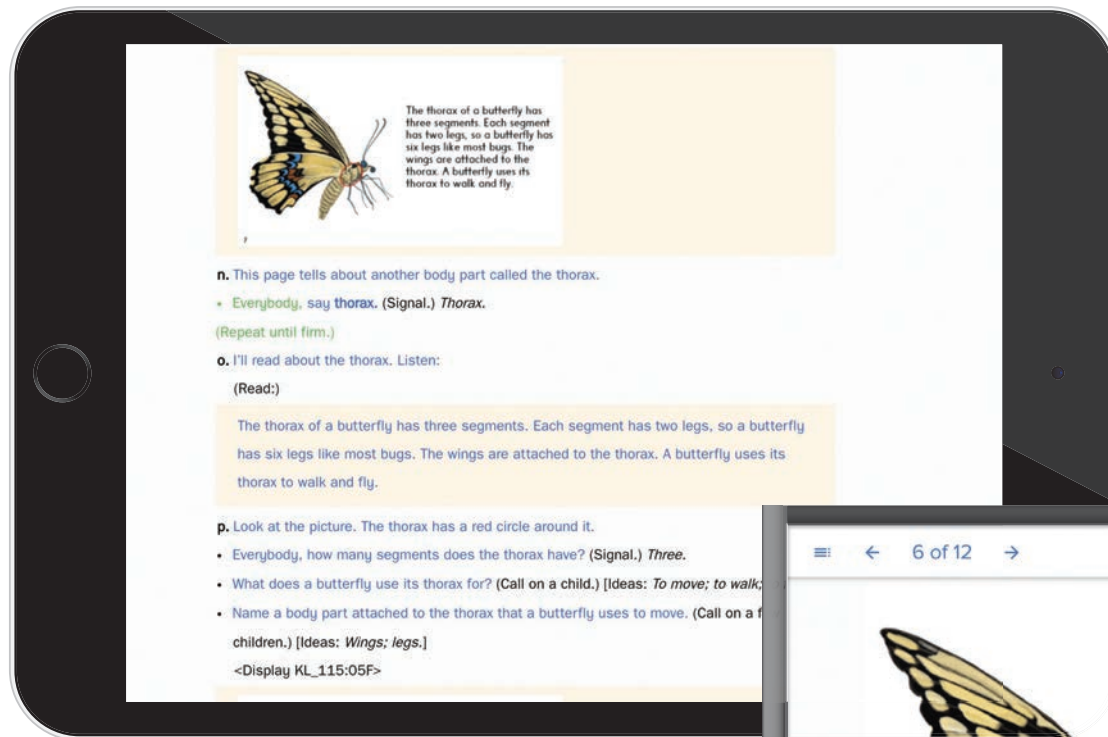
The thorax of a butterfly has three segments. Each segment has two legs, so a butterfly has six legs like most bugs. The wings are attached to the thorax. A butterfly uses its thorax to walk and fly.

n. This page tells about another body part called the thorax.

• Everybody, say thorax. (Signal.) *Thorax.*

(Repeat until firm.)

o. I'll read about the thorax. Listen:

(Read:)

The thorax of a butterfly has three segments. Each segment has two legs, so a butterfly has six legs like most bugs. The wings are attached to the thorax. A butterfly uses its thorax to walk and fly.

p. Look at the picture. The thorax has a red circle around it.

• Everybody, how many segments does the thorax have? (Signal.) *Three.*

• What does a butterfly use its thorax for? (Call on a child.) [Ideas: *To move; to walk;* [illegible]

• Name a body part attached to the thorax that a butterfly uses to move. (Call on a f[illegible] children.) [Ideas: *Wings; legs.*]

<Display KL_115:05F>

← 6 of 12 →